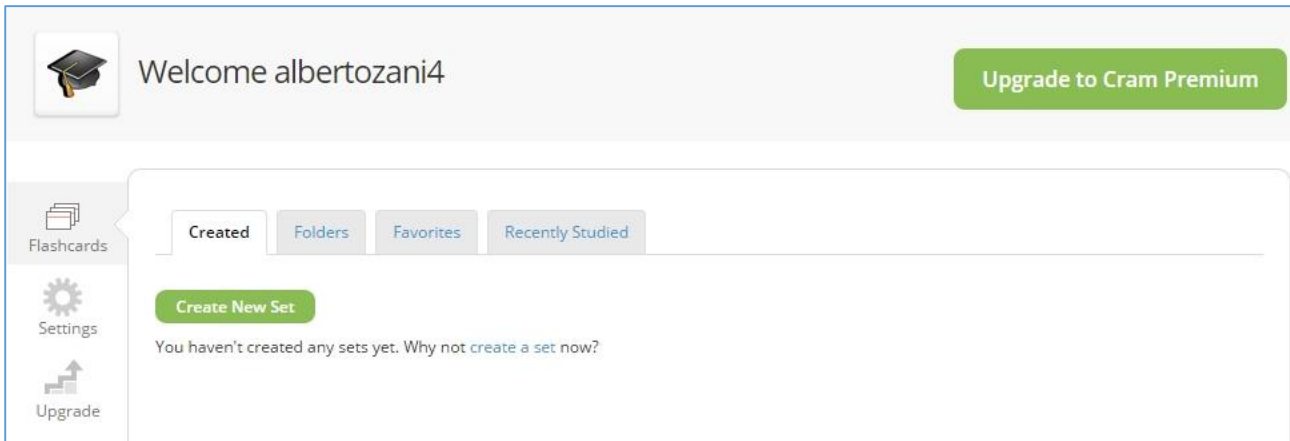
Welcome albertozani4

Upgrade to Cram Premium

Flashcards

Settings

Upgrade

Created | Folders | Favorites | Recently Studied

Create New Set

You haven't created any sets yet. Why not create a set now?